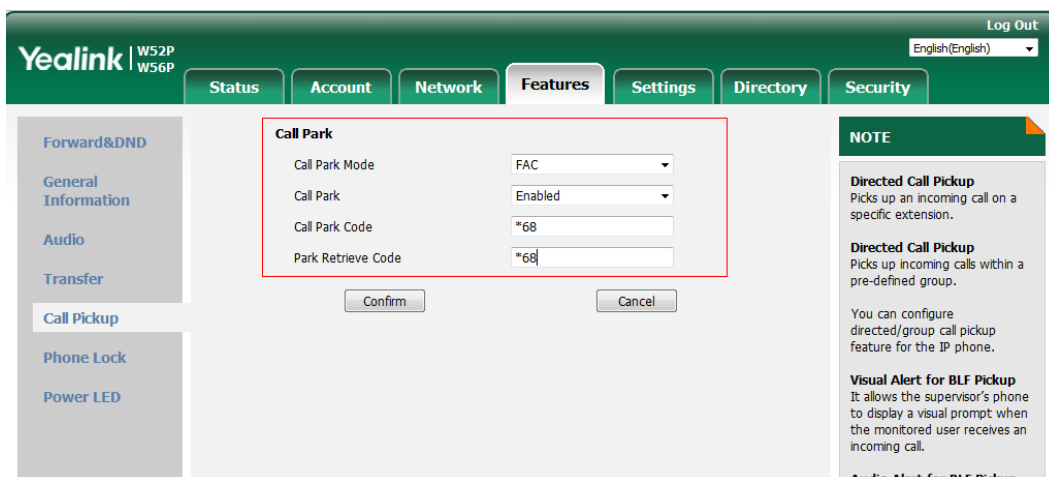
Log Out
English(English)
Yealink | W52P W56P
Status
Account
Network
Features
Settings
Directory
Security

Forward&DND
General Information
Audio
Transfer
Call Pickup
Phone Lock
Power LED

Call Park
Call Park Mode FAC
Call Park Enabled
Call Park Code *68
Park Retrieve Code *68
Confirm
Cancel

NOTE
Directed Call Pickup
Picks up an incoming call on a specific extension.

Directed Call Pickup
Picks up incoming calls within a pre-defined group.

You can configure directed/group call pickup feature for the IP phone.

Visual Alert for BLF Pickup
It allows the supervisor's phone to display a visual prompt when the monitored user receives an incoming call.

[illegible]